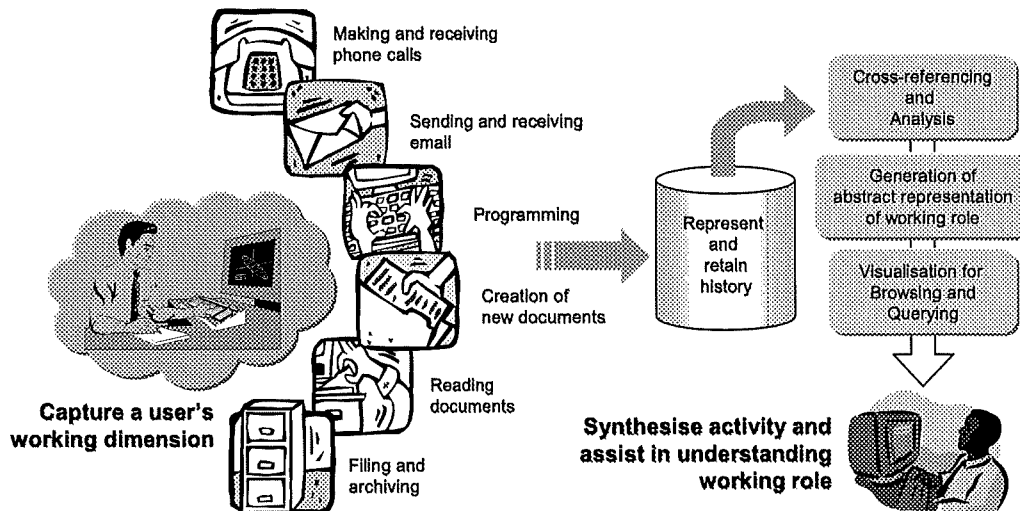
Making and receiving phone calls

Sending and receiving email

Programming

Creation of new documents

Reading documents

Filing and archiving

Capture a user's working dimension

Represent and retain history

Cross-referencing and Analysis

Generation of abstract representation of working role

Visualisation for Browsing and Querying

Synthesise activity and assist in understanding working role